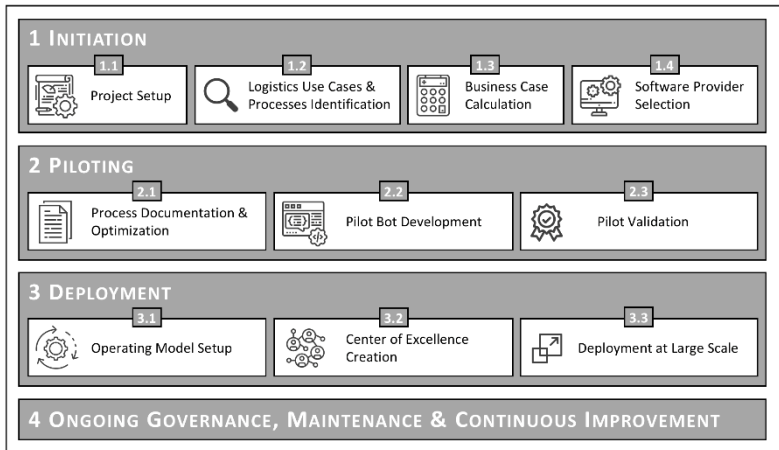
1 INITIATION

1.1 Project Setup

1.2 Logistics Use Cases & Processes Identification

1.3 Business Case Calculation

1.4 Software Provider Selection

2 PILOTING

2.1 Process Documentation & Optimization

2.2 Pilot Bot Development

2.3 Pilot Validation

3 DEPLOYMENT

3.1 Operating Model Setup

3.2 Center of Excellence Creation

3.3 Deployment at Large Scale

4 ONGOING GOVERNANCE, MAINTENANCE & CONTINUOUS IMPROVEMENT